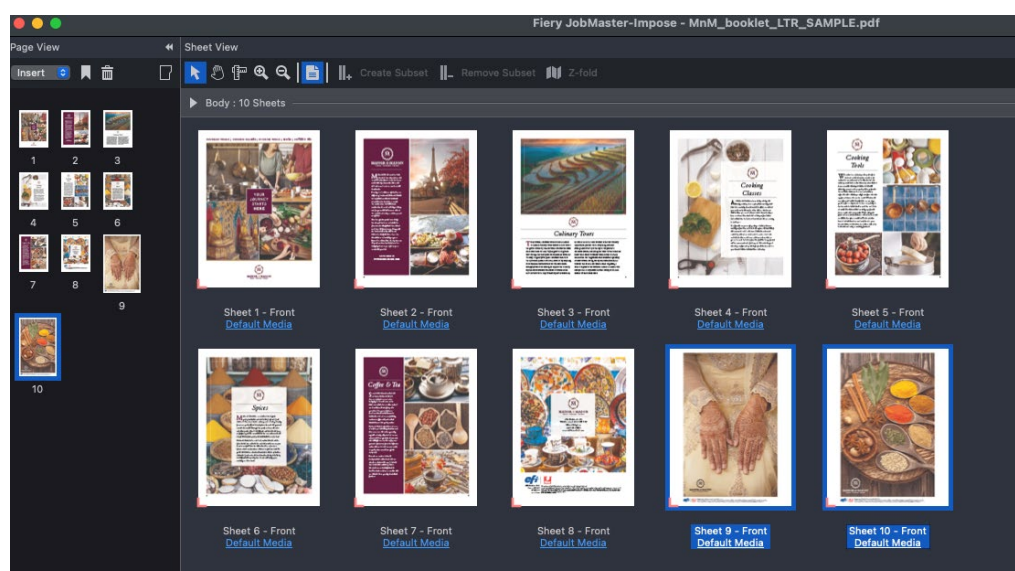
Fiery JobMaster-Impose - MnM_booklet_LTR_SAMPLE.pdf

Page View

Insert

1 2 3
4 5 6
7 8 9
10

Sheet View

Create Subset Remove Subset Z-fold

Body : 10 Sheets

Sheet 1 - Front
Default Media

Sheet 2 - Front
Default Media

Sheet 3 - Front
Default Media

Sheet 4 - Front
Default Media

Sheet 5 - Front
Default Media

Sheet 6 - Front
Default Media

Sheet 7 - Front
Default Media

Sheet 8 - Front
Default Media

Sheet 9 - Front
Default Media

Sheet 10 - Front
Default Media